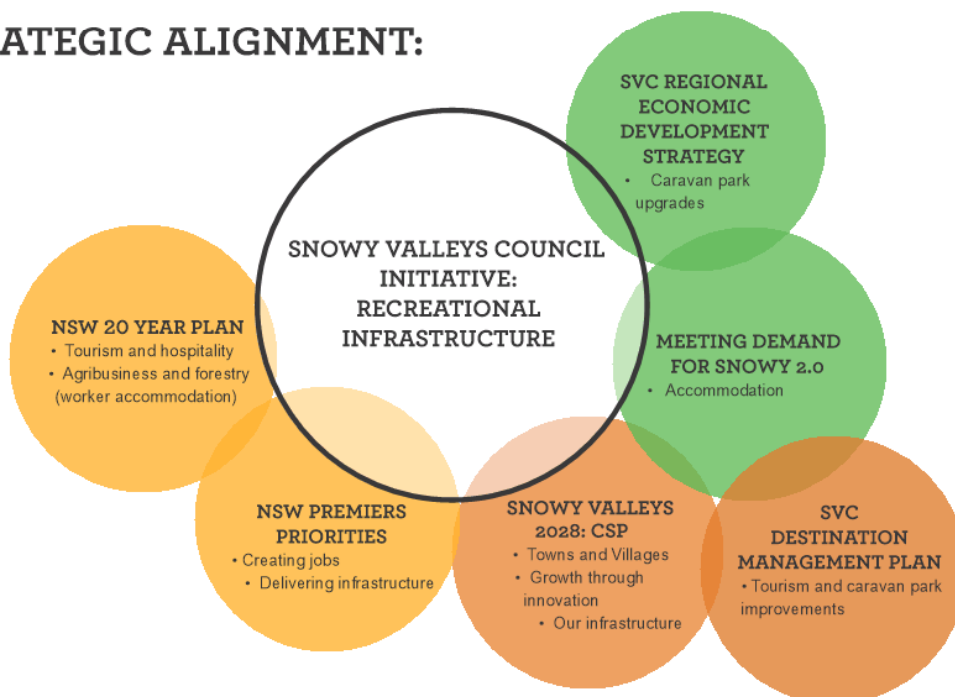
ATEGIC ALIGNMENT:

SVC REGIONAL ECONOMIC DEVELOPMENT STRATEGY
• Caravan park upgrades

SNOWY VALLEYS COUNCIL INITIATIVE: RECREATIONAL INFRASTRUCTURE

NSW 20 YEAR PLAN
• Tourism and hospitality
• Agribusiness and forestry (worker accommodation)

MEETING DEMAND FOR SNOWY 2.0
• Accommodation

NSW PREMIERS PRIORITIES
• Creating jobs
• Delivering infrastructure

SNOWY VALLEYS 2028: CSP
• Towns and Villages
• Growth through innovation
• Our infrastructure

SVC DESTINATION MANAGEMENT PLAN
• Tourism and caravan park improvements